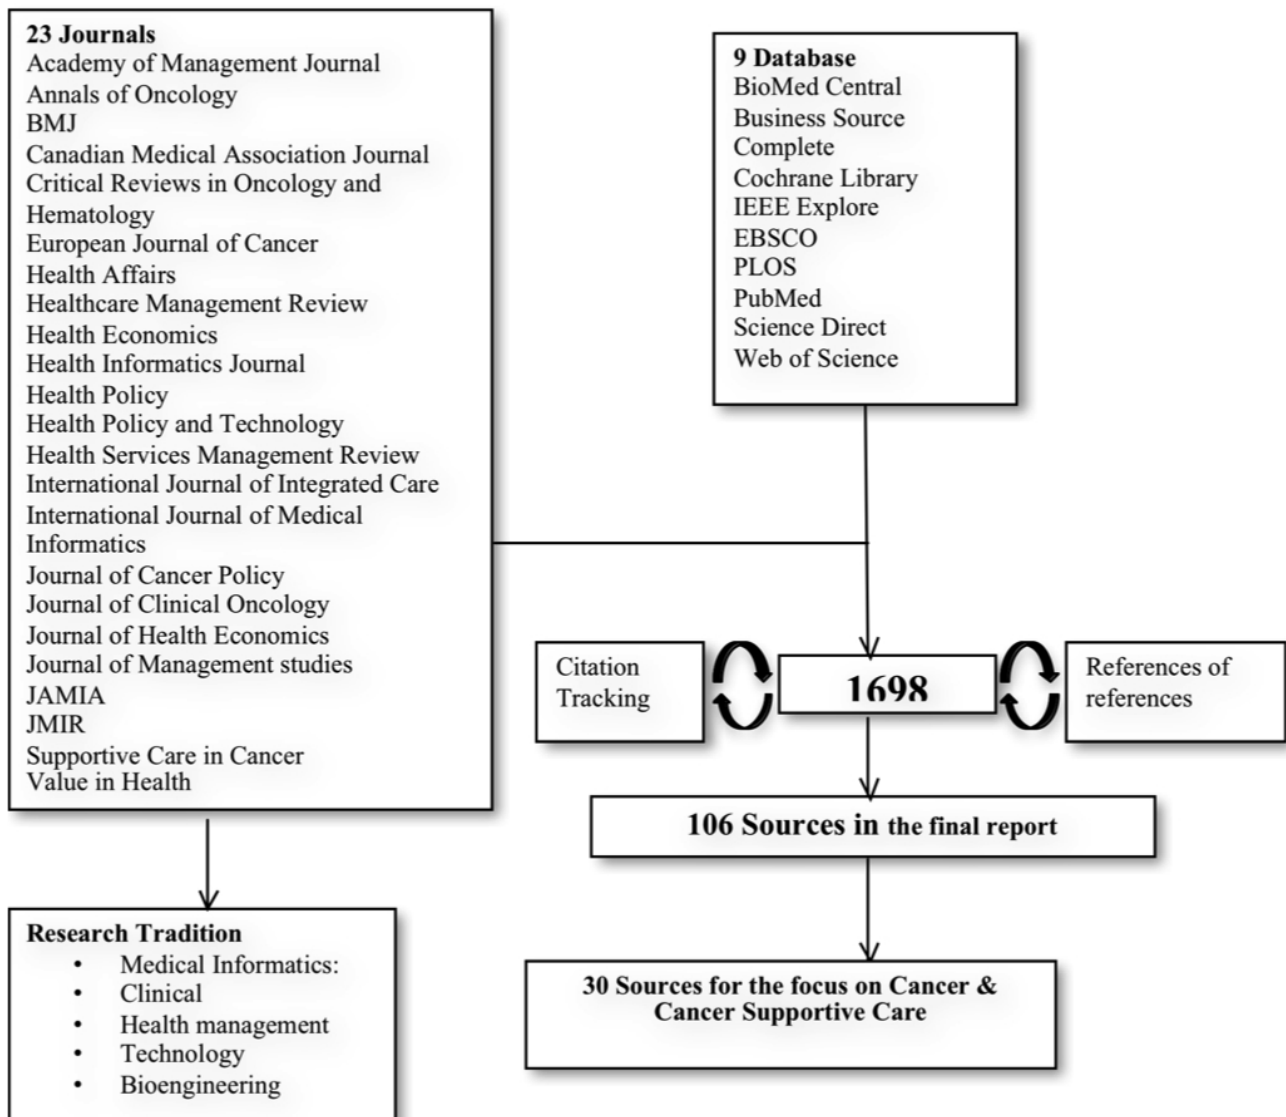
23 Journals
Academy of Management Journal
Annals of Oncology
BMJ
Canadian Medical Association Journal
Critical Reviews in Oncology and Hematology
European Journal of Cancer
Health Affairs
Healthcare Management Review
Health Economics
Health Informatics Journal
Health Policy
Health Policy and Technology
Health Services Management Review
International Journal of Integrated Care
International Journal of Medical Informatics
Journal of Cancer Policy
Journal of Clinical Oncology
Journal of Health Economics
Journal of Management studies
JAMIA
JMIR
Supportive Care in Cancer
Value in Health

9 Database
BioMed Central
Business Source Complete
Cochrane Library
IEEE Explore
EBSCO
PLOS
PubMed
Science Direct
Web of Science

Citation Tracking

1698

References of references

106 Sources in the final report

30 Sources for the focus on Cancer & Cancer Supportive Care

Research Tradition
• Medical Informatics:
• Clinical
• Health management
• Technology
• Bioengineering